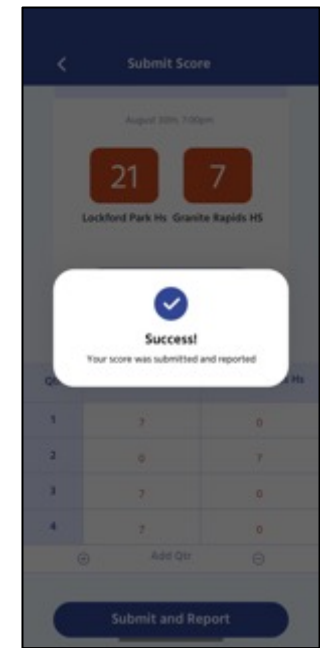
Submit Score

August 20th, 7:00pm

21

7

Lockford Park Hs

Granite Rapids HS

Success!

Your score was submitted and reported

Qtr

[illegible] Hs

| | | |
|---|---|---|
| 1 | 7 | 0 |
| 2 | 0 | 7 |
| 3 | 7 | 0 |
| 4 | 7 | 0 |

Add Qtr

Submit and Report